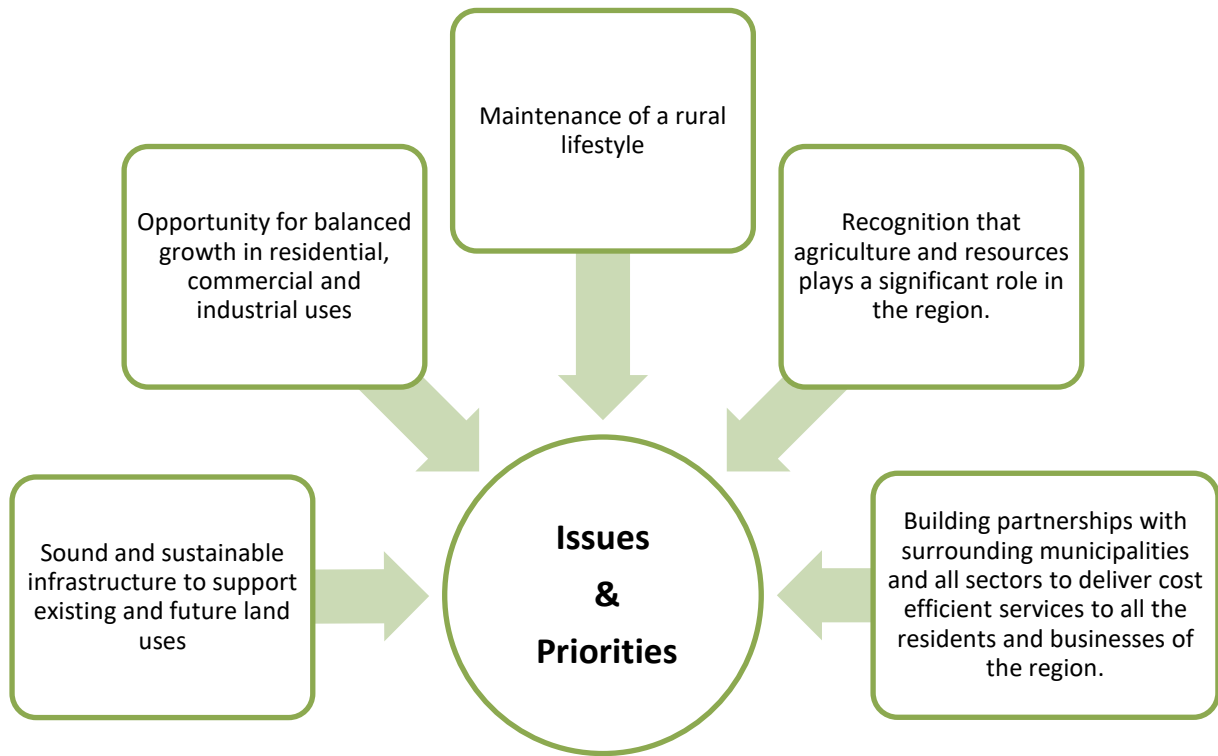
Maintenance of a rural lifestyle

Opportunity for balanced growth in residential, commercial and industrial uses

Recognition that agriculture and resources plays a significant role in the region.

Sound and sustainable infrastructure to support existing and future land uses

Issues
&
Priorities

Building partnerships with surrounding municipalities and all sectors to deliver cost efficient services to all the residents and businesses of the region.